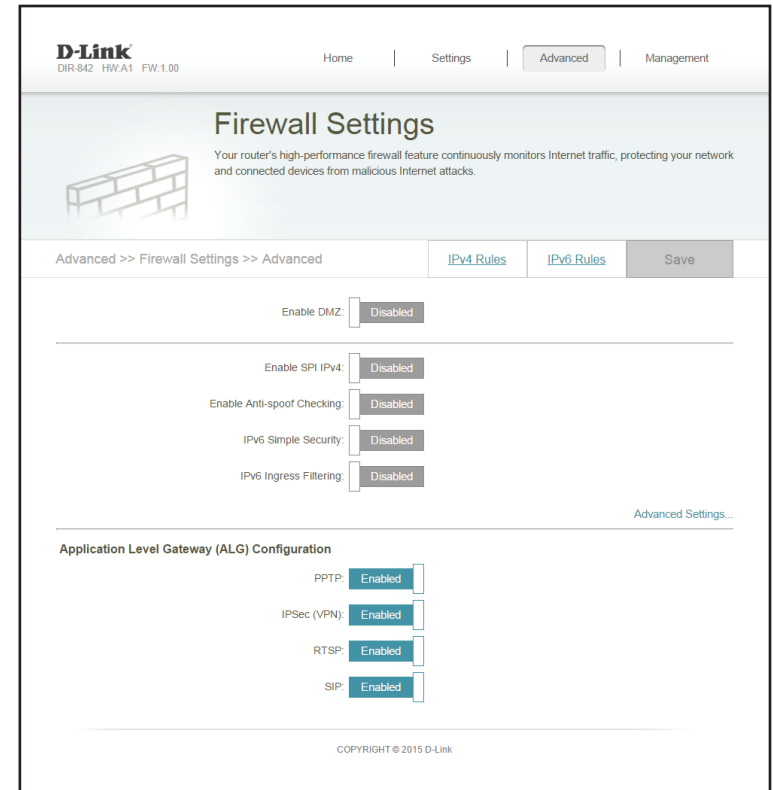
D-Link
DIR-842 HW:A1 FW:1.00

Home | Settings | Advanced | Management

Firewall Settings

Your router's high-performance firewall feature continuously monitors Internet traffic, protecting your network and connected devices from malicious Internet attacks.

Advanced >> Firewall Settings >> Advanced

IPv4 Rules IPv6 Rules Save

Enable DMZ: Disabled

Enable SPI IPv4: Disabled

Enable Anti-spoof Checking: Disabled

IPv6 Simple Security: Disabled

IPv6 Ingress Filtering: Disabled

Advanced Settings...

Application Level Gateway (ALG) Configuration

PPTP: Enabled

IPSec (VPN): Enabled

RTSP: Enabled

SIP: Enabled

COPYRIGHT © 2015 D-Link